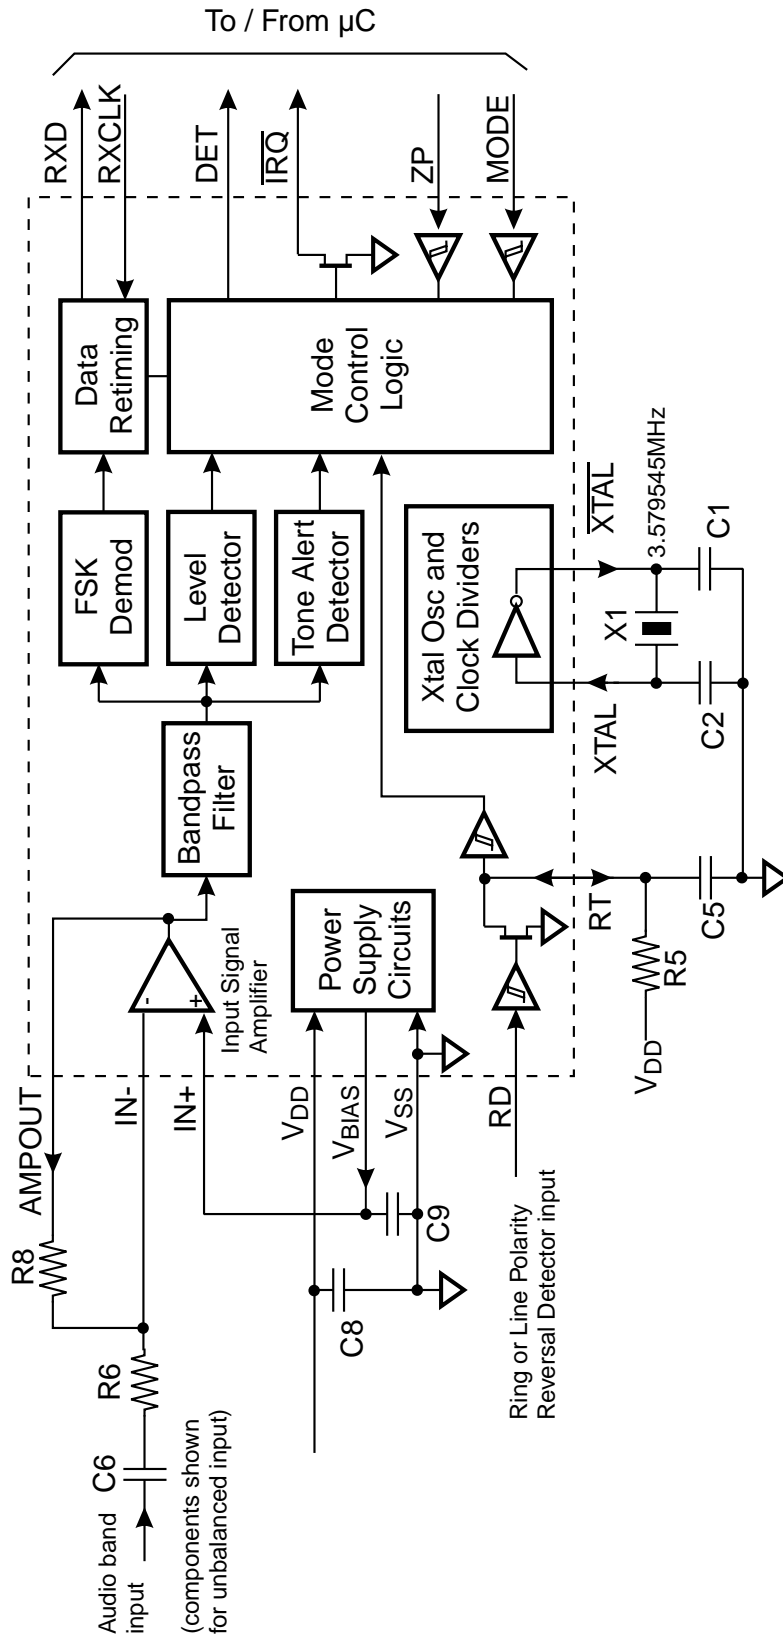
To / From µC

RXD
RXCLK
DET
$\overline{IRQ}$
ZP
MODE

Data Retiming

Mode Control Logic

FSK Demod

Level Detector

Tone Alert Detector

Xtal Osc and Clock Dividers

$\overline{XTAL}$
3.579545MHz
C1
X1
XTAL
C2

Bandpass Filter

Input Signal Amplifier

Power Supply Circuits

RT
C5
R5
$V_{DD}$

AMPOUT
IN-
IN+
$V_{DD}$
$V_{BIAS}$
$V_{SS}$
RD

R8
C9
C8
R6
C6

Audio band input
(components shown for unbalanced input)

Ring or Line Polarity Reversal Detector input